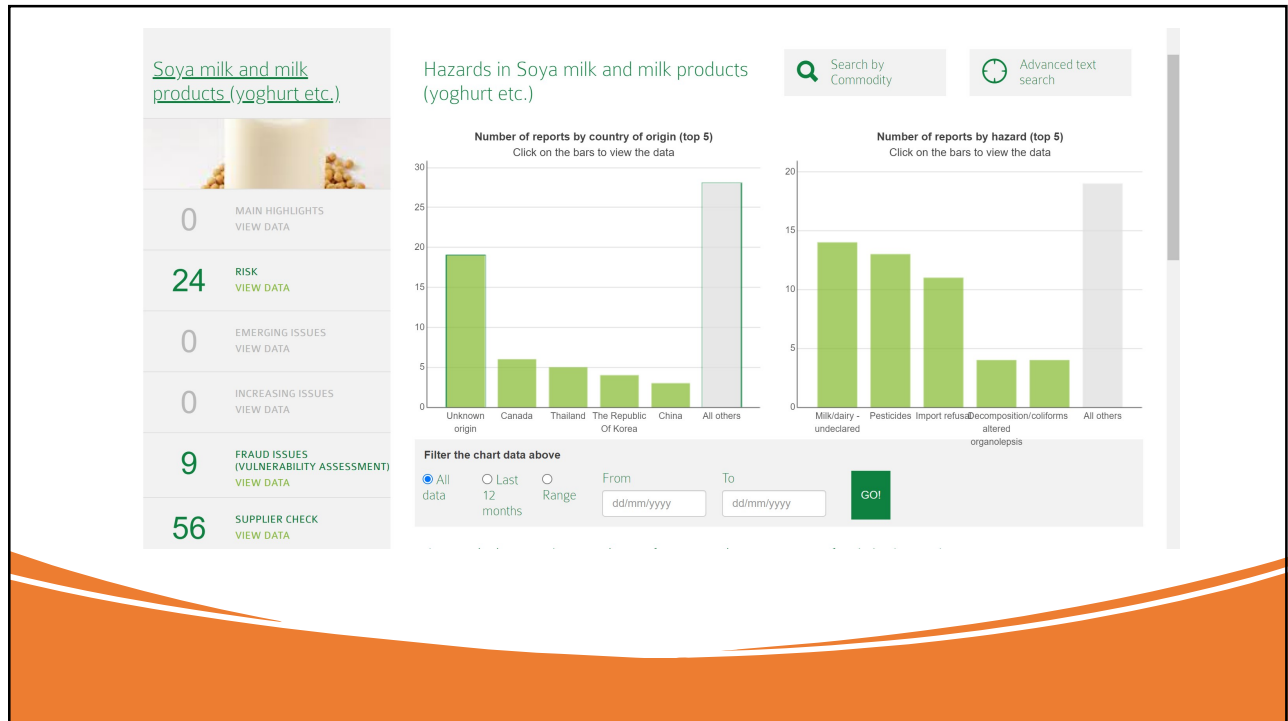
Soya milk and milk products (yoghurt etc.)

0 MAIN HIGHLIGHTS VIEW DATA

24 RISK VIEW DATA

0 EMERGING ISSUES VIEW DATA

0 INCREASING ISSUES VIEW DATA

9 FRAUD ISSUES (VULNERABILITY ASSESSMENT) VIEW DATA

56 SUPPLIER CHECK VIEW DATA

Hazards in Soya milk and milk products (yoghurt etc.)

Search by Commodity

Advanced text search

Number of reports by country of origin (top 5)
Click on the bars to view the data

30
25
20
15
10
5
0

Unknown origin | Canada | Thailand | The Republic Of Korea | China | All others

Number of reports by hazard (top 5)
Click on the bars to view the data

20
15
10
5
0

Milk/dairy - undeclared | Pesticides | Import refusal | Decomposition/altered organolepsis | coliforms | All others

Filter the chart data above

All data | Last 12 months | Range | From dd/mm/yyyy | To dd/mm/yyyy | GO!